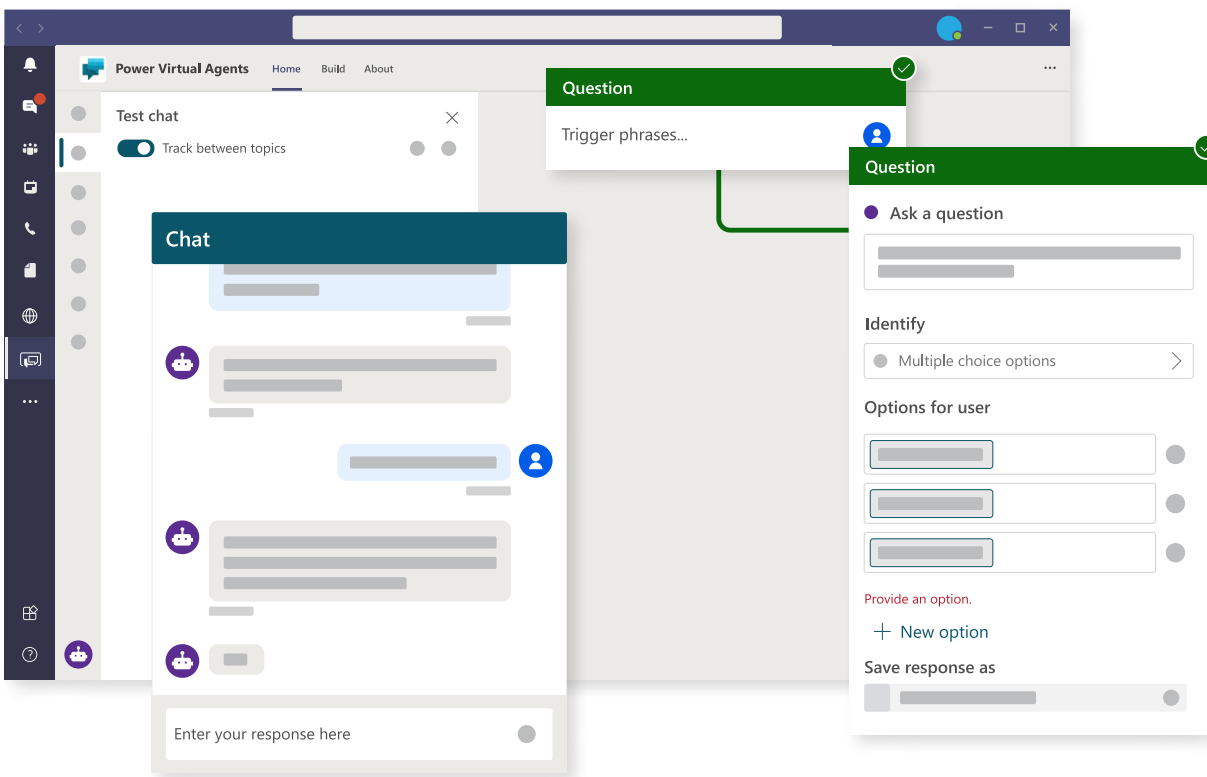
Power Virtual Agents

Home

Build

About

...

Test chat

Track between topics

Question

Trigger phrases...

Question

Ask a question

Identify

Multiple choice options

Options for user

Provide an option.

New option

Save response as

Chat

Enter your response here